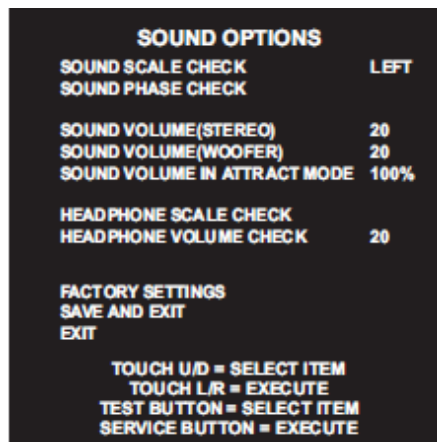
SOUND OPTIONS

SOUND SCALE CHECK LEFT
SOUND PHASE CHECK

SOUND VOLUME(STEREO) 20
SOUND VOLUME(WOOFER) 20
SOUND VOLUME IN ATTRACT MODE 100%

HEADPHONE SCALE CHECK
HEADPHONE VOLUME CHECK 20

FACTORY SETTINGS
SAVE AND EXIT
EXIT

TOUCH U/D = SELECT ITEM
TOUCH L/R = EXECUTE
TEST BUTTON = SELECT ITEM
SERVICE BUTTON = EXECUTE